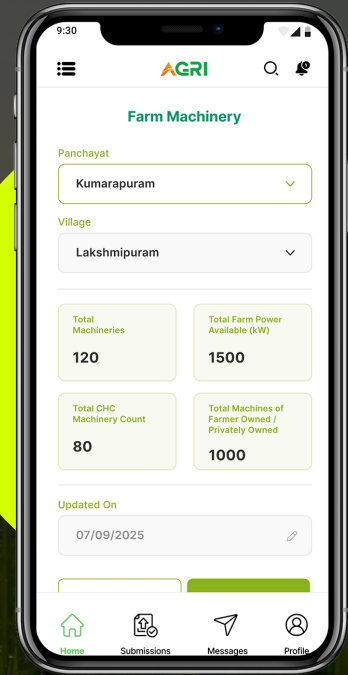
9:30

AGRI

Farm Machinery

Panchayat

Kumarapuram

Village

Lakshmipuram

Total Machineries

120

Total Farm Power Available (kW)

1500

Total CHC Machinery Count

80

Total Machines of Farmer Owned / Privately Owned

1000

Updated On

07/09/2025

Home

Submissions

Messages

Profile